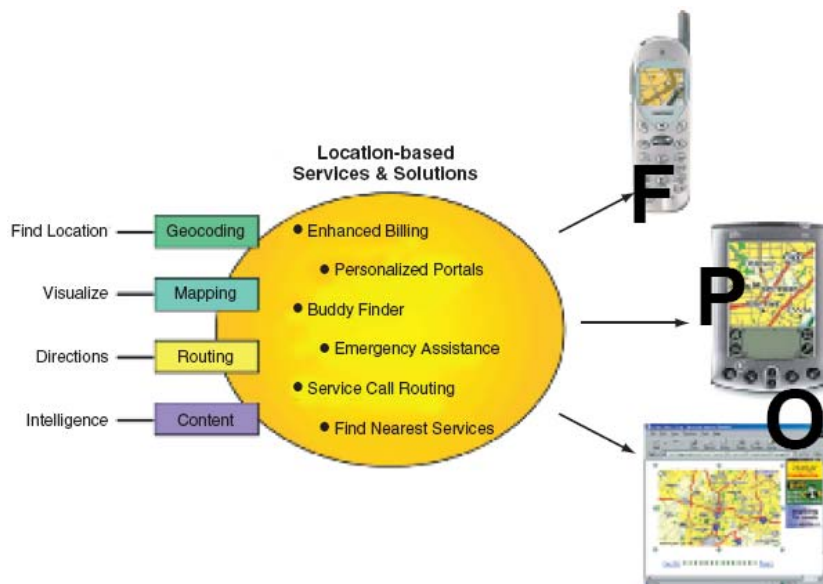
Location-based Services & Solutions

Find Location — Geocoding
Visualize — Mapping
Directions — Routing
Intelligence — Content

• Enhanced Billing
• Personalized Portals
• Buddy Finder
• Emergency Assistance
• Service Call Routing
• Find Nearest Services

F
P
O